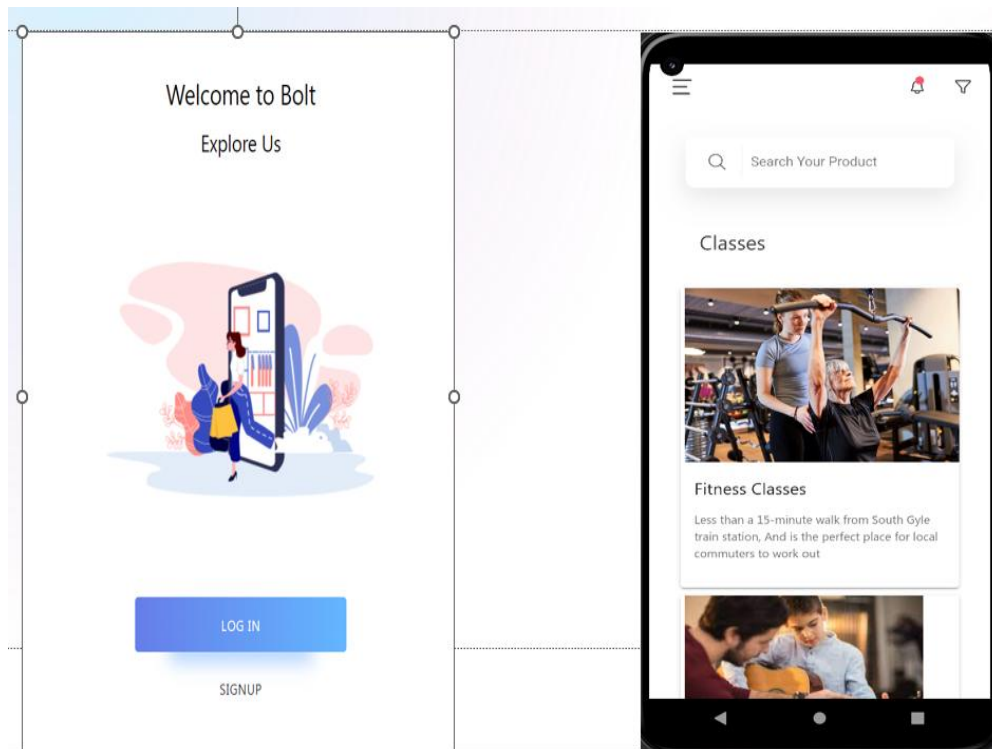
Welcome to Bolt

Explore Us

LOG IN

SIGNUP

Search Your Product

Classes

Fitness Classes

Less than a 15-minute walk from South Gyle train station, And is the perfect place for local commuters to work out